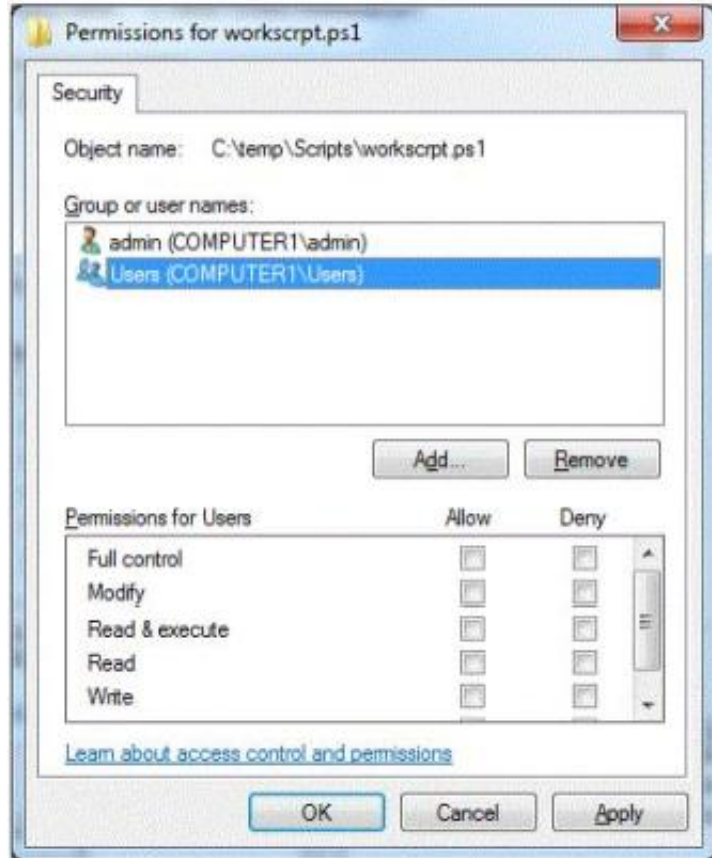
Permissions for workscrpt.ps1

Security

Object name: C:\temp\Scripts\workscrpt.ps1

Group or user names:

admin (COMPUTER1\admin)
Users (COMPUTER1\Users)

Add... Remove

| Permissions for Users | Allow | Deny |
|---|---|---|
| Full control | | |
| Modify | | |
| Read & execute | | |
| Read | | |
| Write | | |

Learn about access control and permissions

OK Cancel Apply